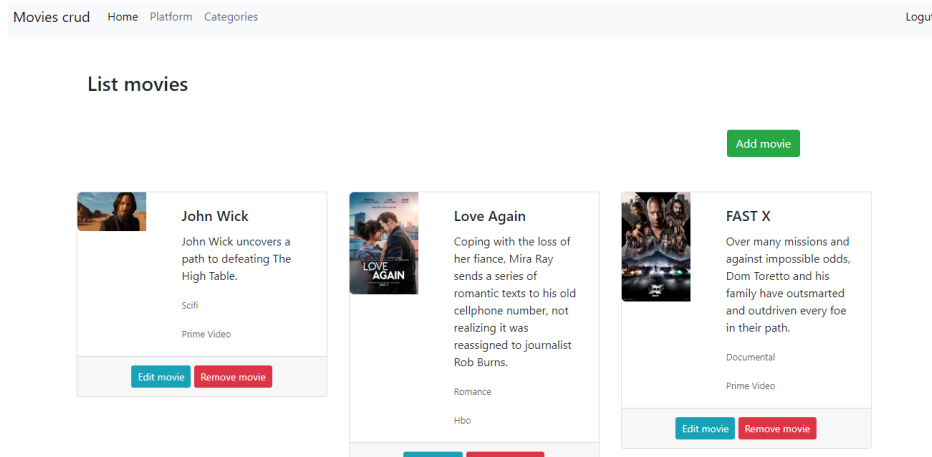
Movies crud Home Platform Categories Logut

List movies

Add movie

John Wick

John Wick uncovers a path to defeating The High Table.

Scifi

Prime Video

Edit movie Remove movie

LOVE AGAIN

Love Again

Coping with the loss of her fiance, Mira Ray sends a series of romantic texts to his old cellphone number, not realizing it was reassigned to journalist Rob Burns.

Romance

Hbo

FAST X

Over many missions and against impossible odds, Dom Toretto and his family have outsmarted and outdriven every foe in their path.

Documental

Prime Video

Edit movie Remove movie